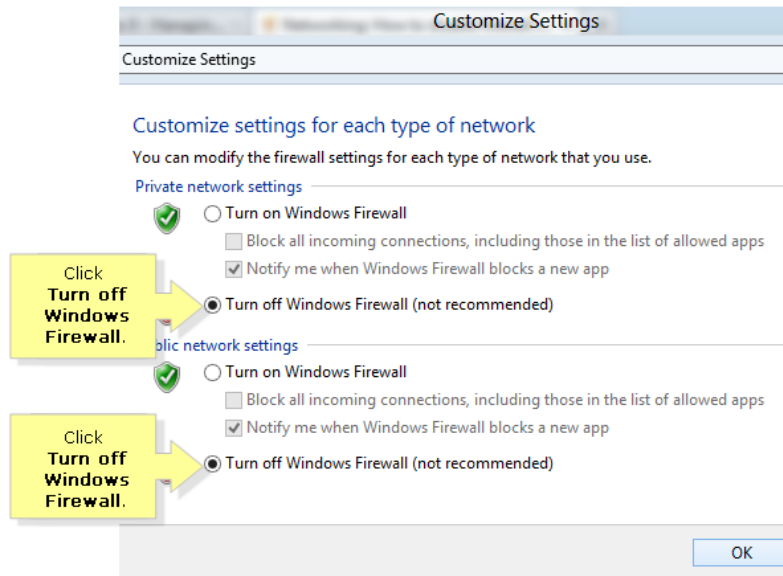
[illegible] Customize Settings

Customize Settings

Customize settings for each type of network

You can modify the firewall settings for each type of network that you use.

Private network settings

Turn on Windows Firewall

Block all incoming connections, including those in the list of allowed apps

Notify me when Windows Firewall blocks a new app

Click **Turn off Windows Firewall**.

Turn off Windows Firewall (not recommended)

blic network settings

Turn on Windows Firewall

Block all incoming connections, including those in the list of allowed apps

Notify me when Windows Firewall blocks a new app

Click **Turn off Windows Firewall**.

Turn off Windows Firewall (not recommended)

OK